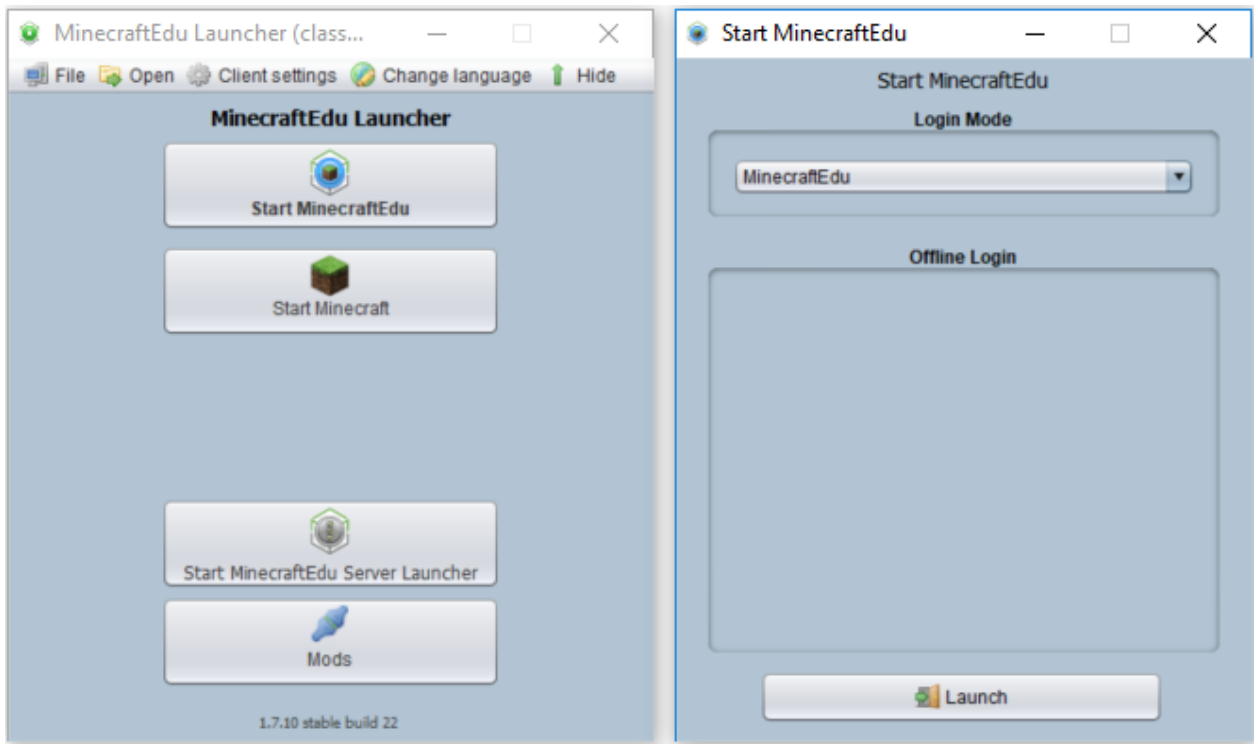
MinecraftEdu Launcher (class...

File Open Client settings Change language Hide

MinecraftEdu Launcher

Start MinecraftEdu

Start Minecraft

Start MinecraftEdu Server Launcher

Mods

1.7.10 stable build 22

Start MinecraftEdu

Start MinecraftEdu

Login Mode

MinecraftEdu

Offline Login

Launch